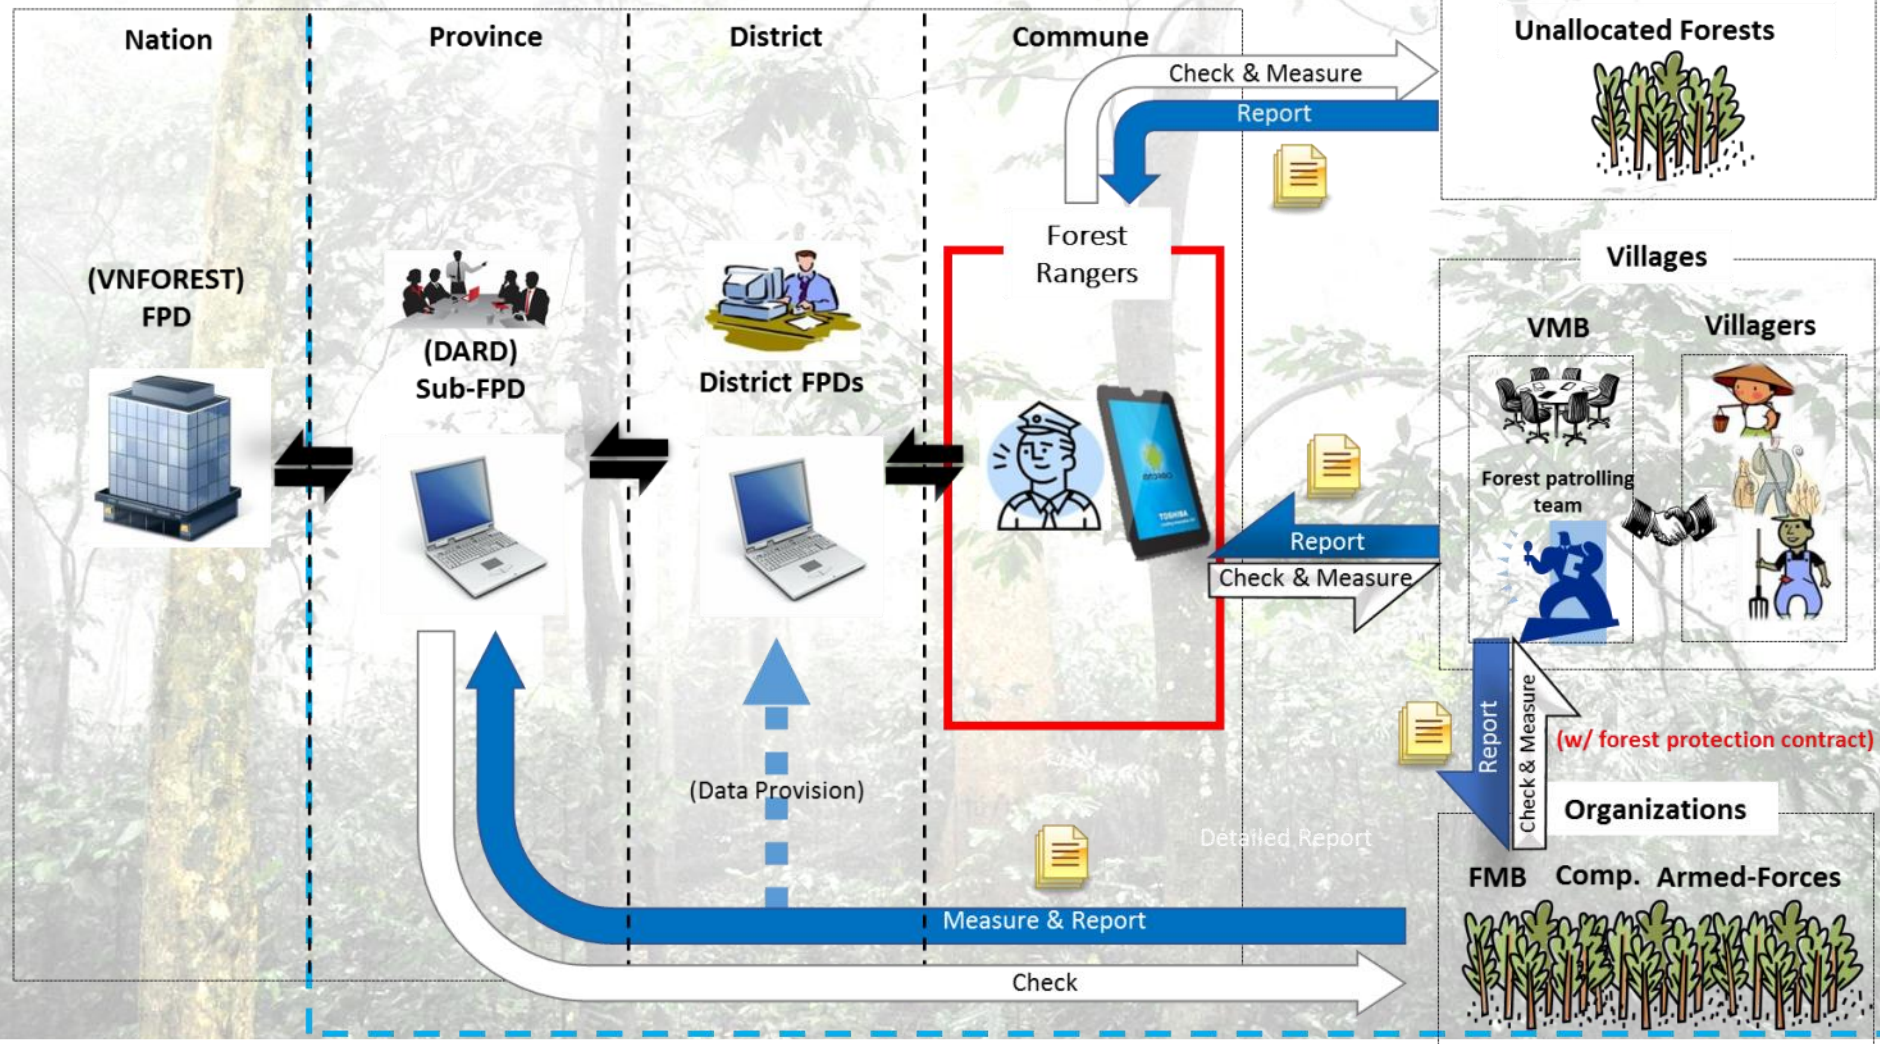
Nation

Province

District

Commune

Unallocated Forests

Check & Measure

Report

(VNFOREST)
FPD

(DARD)
Sub-FPD

District FPDs

Forest
Rangers

Villages

VMB

Villagers

Forest patrolling team

Report

Check & Measure

Report

Check & Measure

(w/ forest protection contract)

Organizations

(Data Provision)

Detailed Report

FMB

Comp.

Armed-Forces

Measure & Report

Check